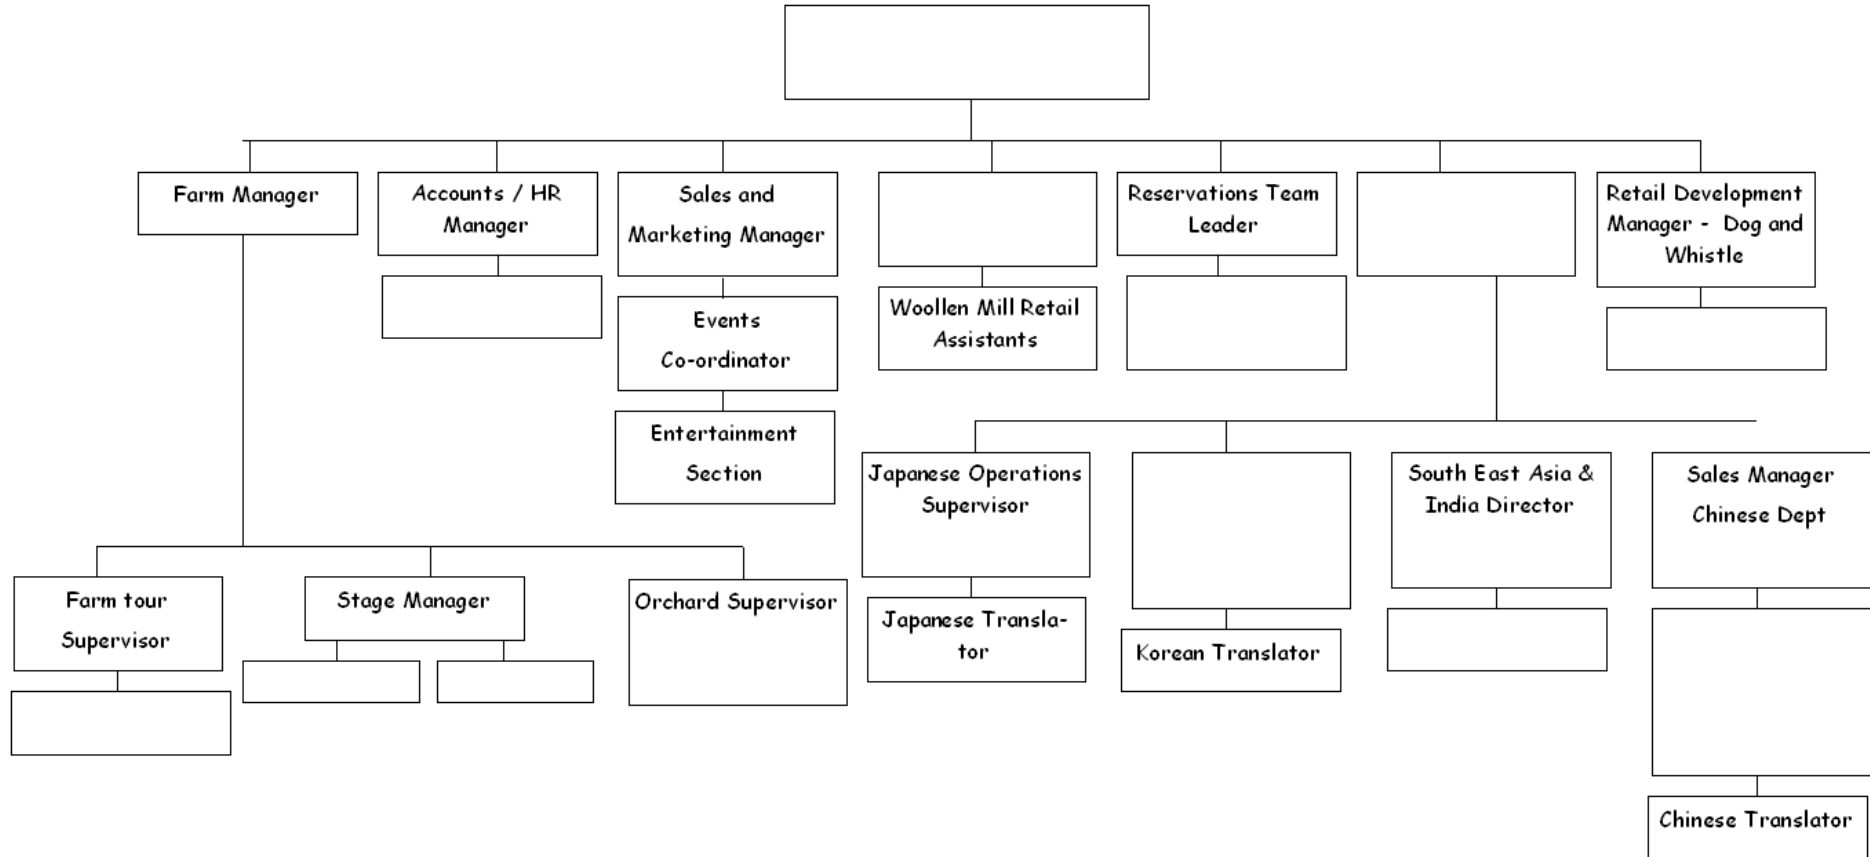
Farm Manager

Accounts / HR Manager

Sales and Marketing Manager

Events Co-ordinator

Entertainment Section

Woollen Mill Retail Assistants

Reservations Team Leader

Retail Development Manager - Dog and Whistle

Japanese Operations Supervisor

Japanese Translator

Korean Translator

South East Asia & India Director

Sales Manager Chinese Dept

Chinese Translator

Farm tour Supervisor

Stage Manager

Orchard Supervisor